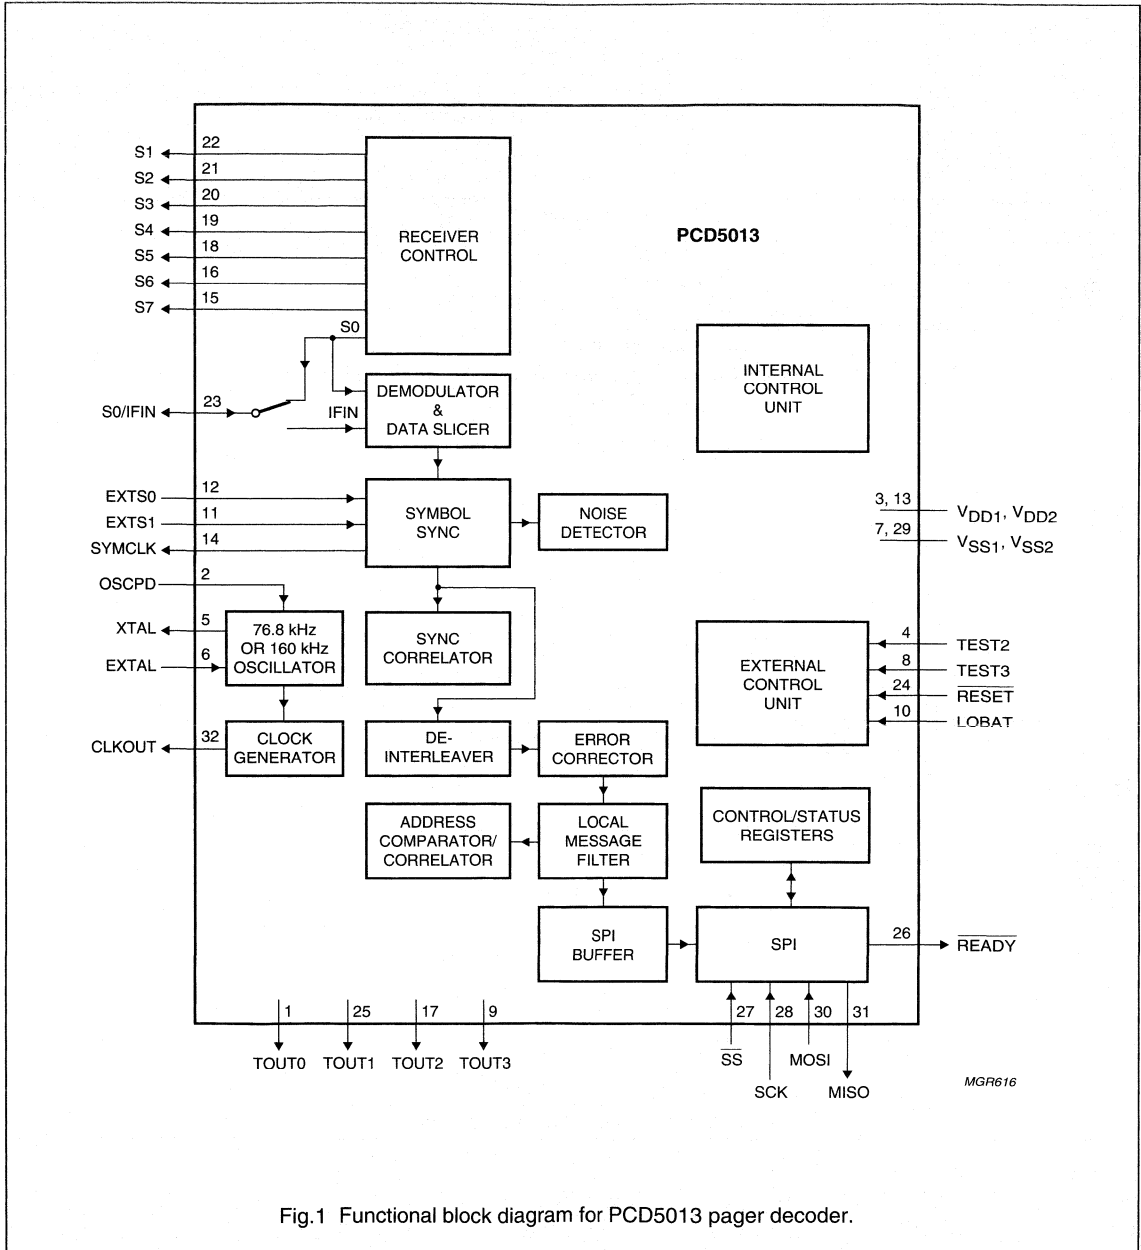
S1 22
S2 21
S3 20
S4 19
S5 18
S6 16
S7 15

RECEIVER CONTROL

PCD5013

S0

S0/IFIN 23

DEMODULATOR & DATA SLICER

IFIN

INTERNAL CONTROL UNIT

EXTS0 12
EXTS1 11
SYMCLK 14

SYMBOL SYNC

NOISE DETECTOR

3, 13 $V_{DD1}$, $V_{DD2}$
7, 29 $V_{SS1}$, $V_{SS2}$

OSCPD 2
XTAL 5
EXTAL 6

76.8 kHz OR 160 kHz OSCILLATOR

SYNC CORRELATOR

EXTERNAL CONTROL UNIT

4 TEST2
8 TEST3
24 $\overline{RESET}$
10 LOBAT

CLKOUT 32

CLOCK GENERATOR

DE-INTERLEAVER

ERROR CORRECTOR

ADDRESS COMPARATOR/ CORRELATOR

LOCAL MESSAGE FILTER

CONTROL/STATUS REGISTERS

SPI BUFFER

SPI

26 $\overline{READY}$

1 TOUT0
25 TOUT1
17 TOUT2
9 TOUT3

27 $\overline{SS}$
28 SCK
30 MOSI
31 MISO

MGR616

Fig.1 Functional block diagram for PCD5013 pager decoder.